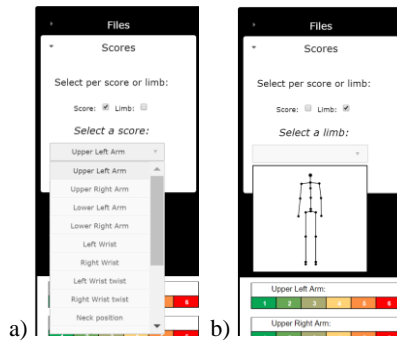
a)

Files

Scores

Select per score or limb:

Score: ☑ Limb: ☐

Select a score:

Upper Left Arm

Upper Left Arm
Upper Right Arm
Lower Left Arm
Lower Right Arm
Left Wrist
Right Wrist
Left Wrist twist
Right Wrist twist
Neck position

6

b)

Files

Scores

Select per score or limb:

Score: ☐ Limb: ☑

Select a limb:

Upper Left Arm:

| 1 | 2 | 3 | 4 | 5 | 6 |
|---|---|---|---|---|---|

Upper Right Arm: